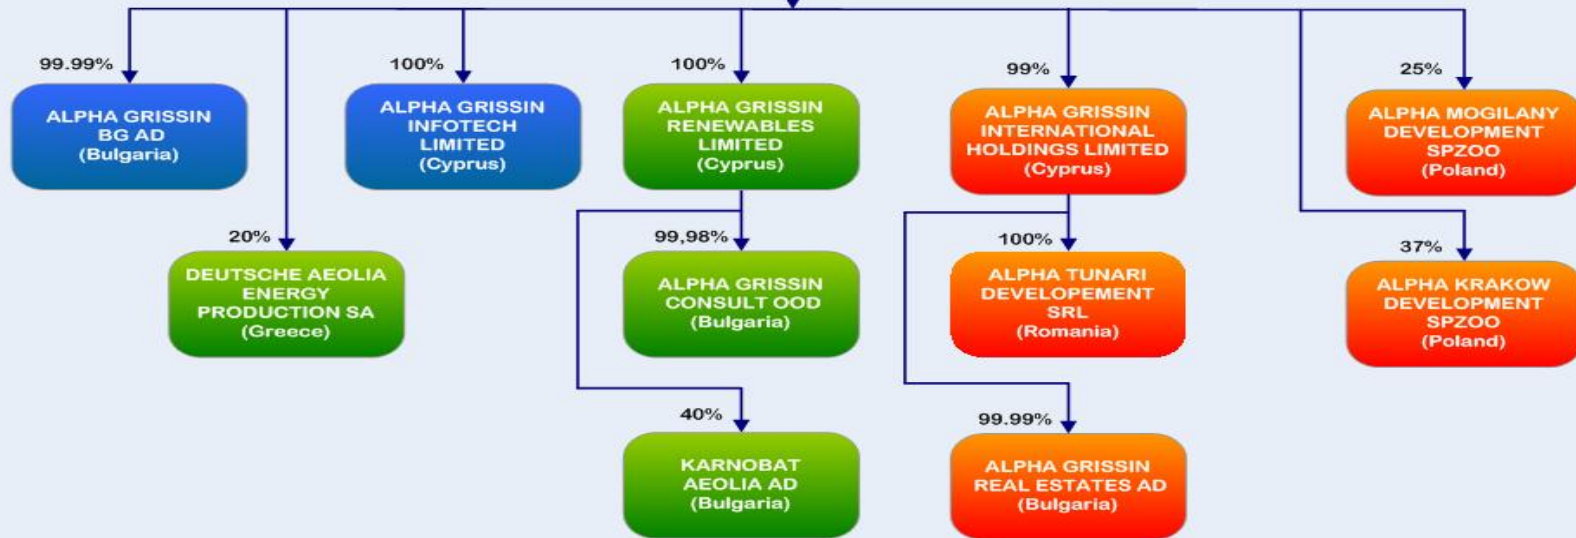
99.99%

ALPHA GRISSIN BG AD (Bulgaria)

20%

DEUTSCHE AEOLIA ENERGY PRODUCTION SA (Greece)

100%

ALPHA GRISSIN INFOTECH LIMITED (Cyprus)

100%

ALPHA GRISSIN RENEWABLES LIMITED (Cyprus)

99,98%

ALPHA GRISSIN CONSULT OOD (Bulgaria)

40%

KARNOBAT AEOLIA AD (Bulgaria)

99%

ALPHA GRISSIN INTERNATIONAL HOLDINGS LIMITED (Cyprus)

100%

ALPHA TUNARI DEVELOPEMENT SRL (Romania)

99.99%

ALPHA GRISSIN REAL ESTATES AD (Bulgaria)

25%

ALPHA MOGILANY DEVELOPMENT SPZOO (Poland)

37%

ALPHA KRAKOW DEVELOPMENT SPZOO (Poland)